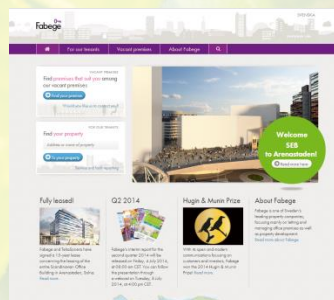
Fabege

SVENSKA

For our tenants
Vacant premises
About Fabege

VACANT PREMISES
Find premises that suit you among our vacant premises
Find your premises

FOR OUR TENANTS
Find your property
Find your property

Welcome SEB to Arenastaden!
Read more here

Fully leased!
Fabege and TeliaSonera have signed a 15-year lease concerning the leasing of the entire Stockholm Office Building in Arenastaden, Solna.
Read more

Q2 2014
Fabege's interim report for the second quarter 2014 will be released on Friday, 4 July 2014, at 08:00 am CET. You can follow the presentation through a webcast on Tuesday, 8 July 2014, at 4:00 pm CET.

Hugin & Munin Prize
With its open and modern communications to focusing on customers and investors, Fabege won the 2014 Hugin & Munin Prize!
Read more

About Fabege
Fabege is one of Sweden's leading property companies, focusing mainly on letting and managing office premises as well as property development.
Read more about Fabege